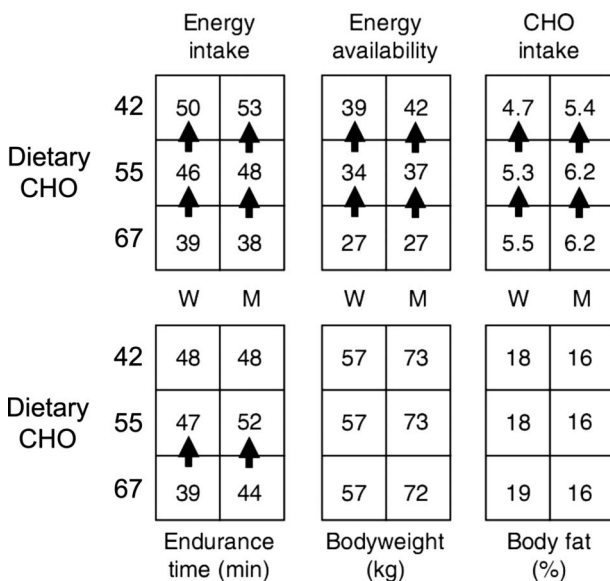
Energy intake

| | | |
|---|---|---|
| 42 | 50 | 53 |
| 55 | 46 | 48 |
| 67 | 39 | 38 |

Energy availability

| | |
|---|---|
| 39 | 42 |
| 34 | 37 |
| 27 | 27 |

CHO intake

| | |
|---|---|
| 4.7 | 5.4 |
| 5.3 | 6.2 |
| 5.5 | 6.2 |

Dietary CHO

W M W M W M

| | | |
|---|---|---|
| 42 | 48 | 48 |
| 55 | 47 | 52 |
| 67 | 39 | 44 |

| | |
|---|---|
| 57 | 73 |
| 57 | 73 |
| 57 | 72 |

| | |
|---|---|
| 18 | 16 |
| 18 | 16 |
| 19 | 16 |

Dietary CHO

Endurance time (min)

Bodyweight (kg)

Body fat (%)